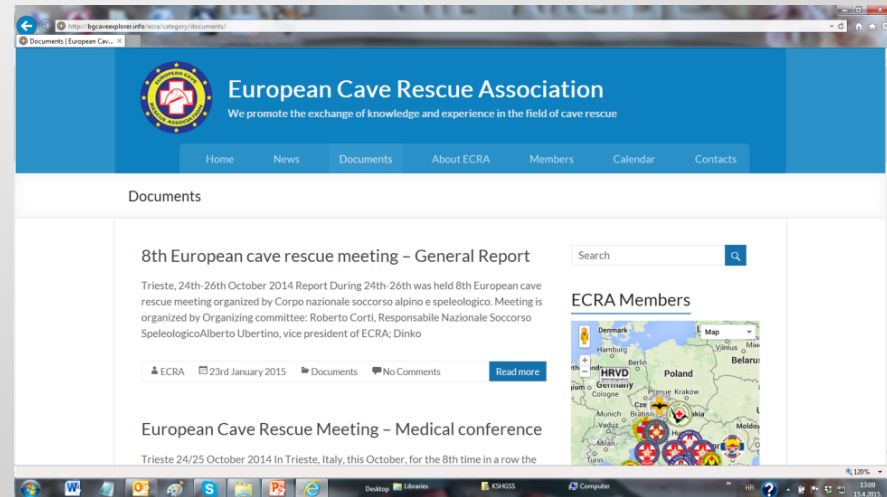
http://bgcaveexplorer.info/ecra/category/documents/
Documents | European Cav... ×

European Cave Rescue Association
We promote the exchange of knowledge and experience in the field of cave rescue

Home News Documents About ECRA Members Calendar Contacts

Documents

8th European cave rescue meeting – General Report

Trieste, 24th-26th October 2014 Report During 24th-26th was held 8th European cave rescue meeting organized by Corpo nazionale soccorso alpino e speleologico. Meeting is organized by Organizing committee: Roberto Corti, Responsabile Nazionale Soccorso SpeleologicoAlberto Ubertino, vice president of ECRA; Dinko

ECRA 23rd January 2015 Documents No Comments Read more

European Cave Rescue Meeting – Medical conference

Trieste 24/25 October 2014 In Trieste, Italy, this October, for the 8th time in a row the

Search

ECRA Members

Map
Denmark
Belarus
Poland
HRVD
Praha Kraków
Cze
Munich Brati
Moldov

120%
Desktop Libraries KSHGSS Computer
HR
13:09
15.4.2015.